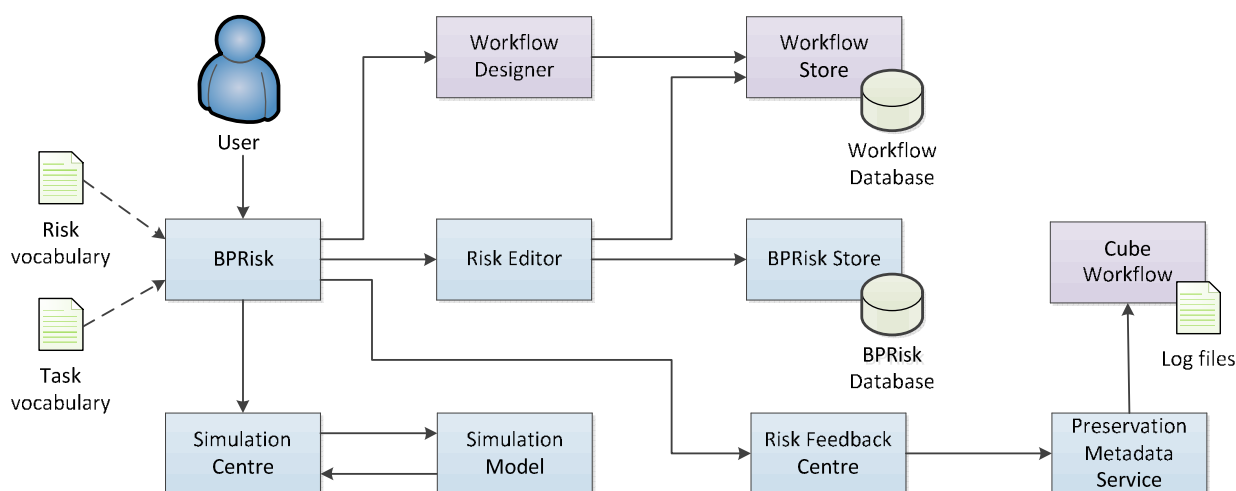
User

Workflow Designer

Workflow Store

Workflow Database

Risk vocabulary

Task vocabulary

BPRisk

Risk Editor

BPRisk Store

BPRisk Database

Cube Workflow

Log files

Simulation Centre

Simulation Model

Risk Feedback Centre

Preservation Metadata Service